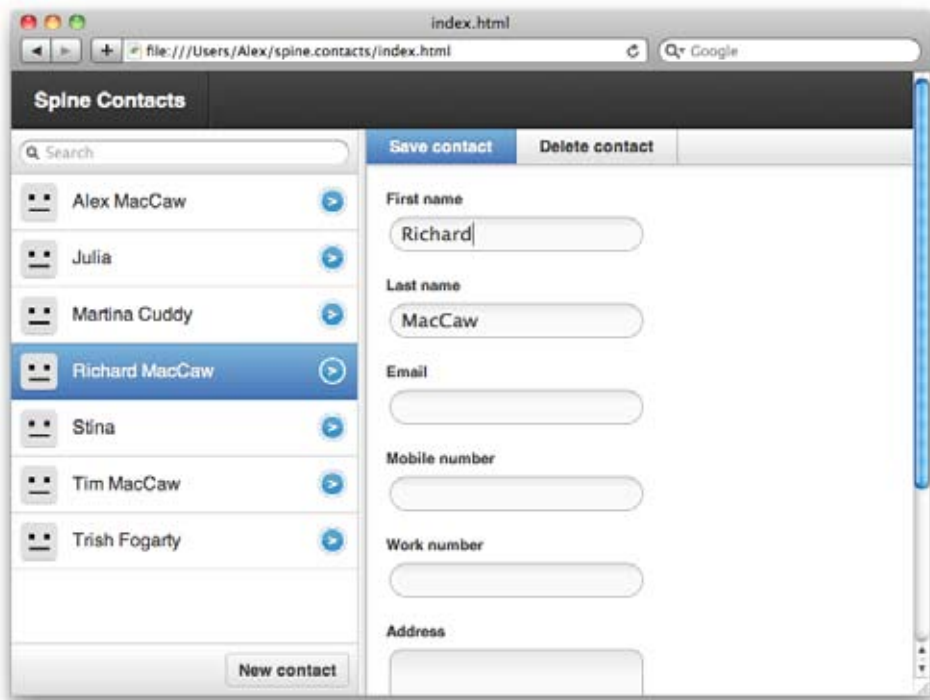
index.html

file:///Users/Alex/spine.contacts/index.html

Google

Spine Contacts

Search

Alex MacCaw

Julia

Martina Cuddy

Richard MacCaw

Stina

Tim MacCaw

Trish Fogarty

New contact

Save contact

Delete contact

First name

Richard

Last name

MacCaw

Email

Mobile number

Work number

Address